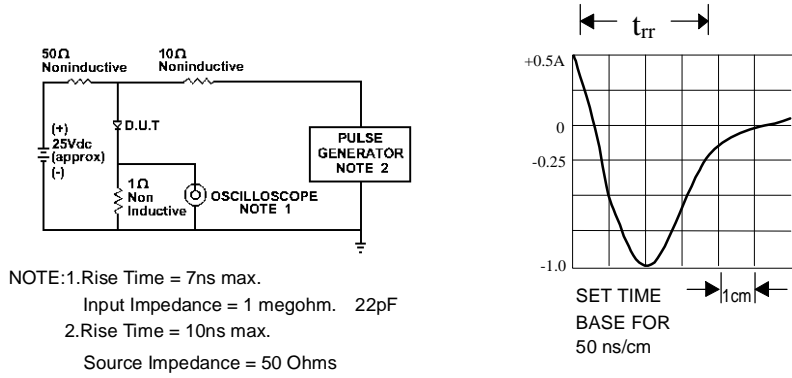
50Ω Noninductive

10Ω Noninductive

D.U.T

(+) 25Vdc (approx) (-)

PULSE GENERATOR NOTE 2

1Ω Non Inductive

OSCILLOSCOPE NOTE 1

NOTE:1.Rise Time = 7ns max.

Input Impedance = 1 megohm. 22pF

2.Rise Time = 10ns max.

Source Impedance = 50 Ohms

$t_{rr}$

+0.5A

0

-0.25

-1.0

SET TIME BASE FOR 50 ns/cm

1cm